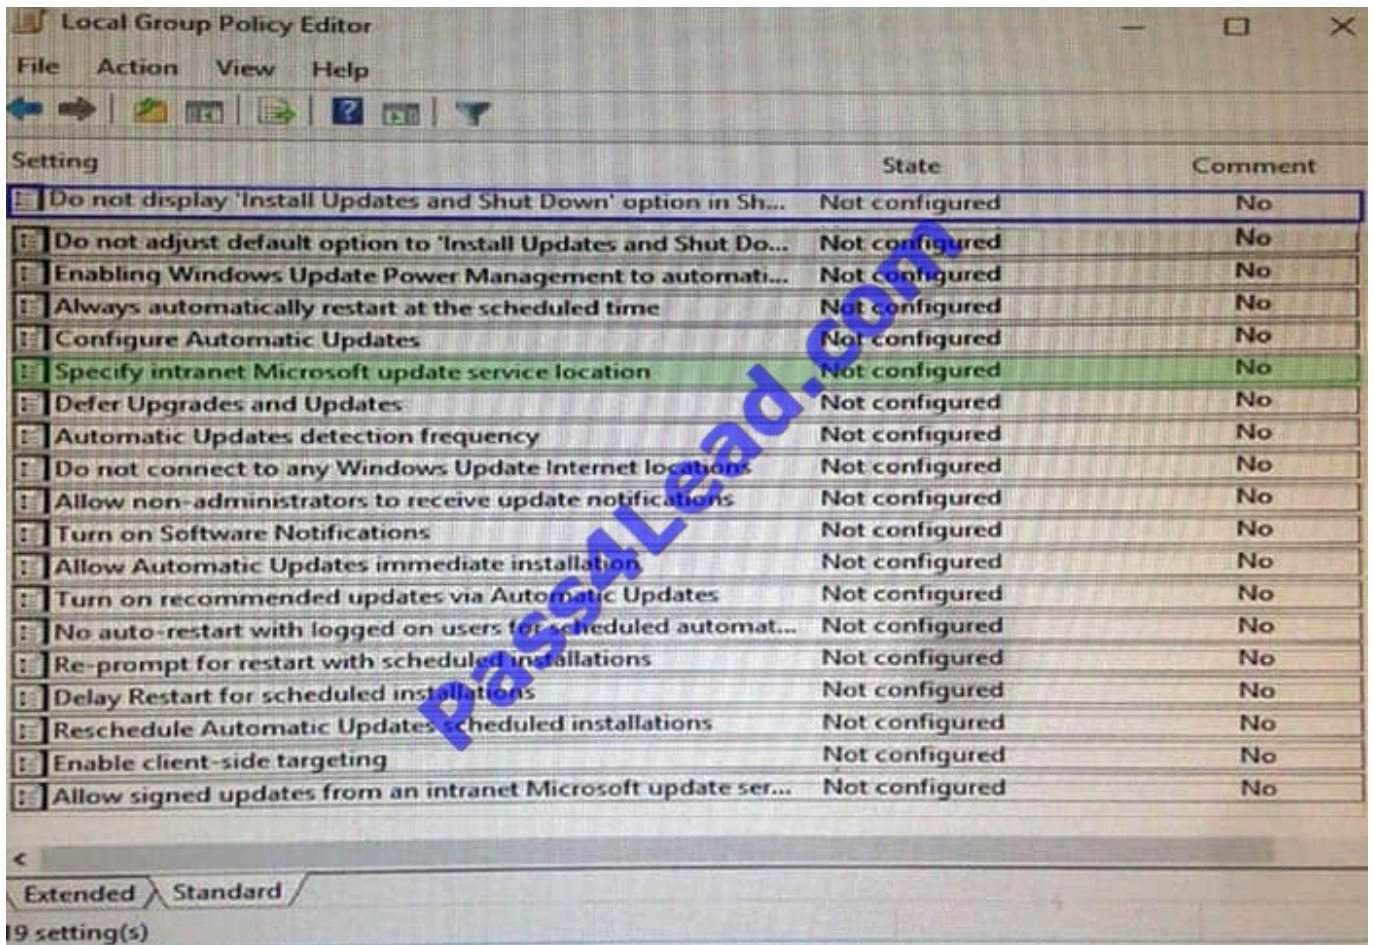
Local Group Policy Editor

File Action View Help

| Setting | State | Comment |
|---|---|---|
| Do not display 'Install Updates and Shut Down' option in Sh... | Not configured | No |
| Do not adjust default option to 'Install Updates and Shut Do... | Not configured | No |
| Enabling Windows Update Power Management to automati... | Not configured | No |
| Always automatically restart at the scheduled time | Not configured | No |
| Configure Automatic Updates | Not configured | No |
| Specify intranet Microsoft update service location | Not configured | No |
| Defer Upgrades and Updates | Not configured | No |
| Automatic Updates detection frequency | Not configured | No |
| Do not connect to any Windows Update Internet locations | Not configured | No |
| Allow non-administrators to receive update notifications | Not configured | No |
| Turn on Software Notifications | Not configured | No |
| Allow Automatic Updates immediate installation | Not configured | No |
| Turn on recommended updates via Automatic Updates | Not configured | No |
| No auto-restart with logged on users for scheduled automat... | Not configured | No |
| Re-prompt for restart with scheduled installations | Not configured | No |
| Delay Restart for scheduled installations | Not configured | No |
| Reschedule Automatic Updates scheduled installations | Not configured | No |
| Enable client-side targeting | Not configured | No |
| Allow signed updates from an intranet Microsoft update ser... | Not configured | No |

Pass4Lead.com

Extended Standard

19 setting(s)